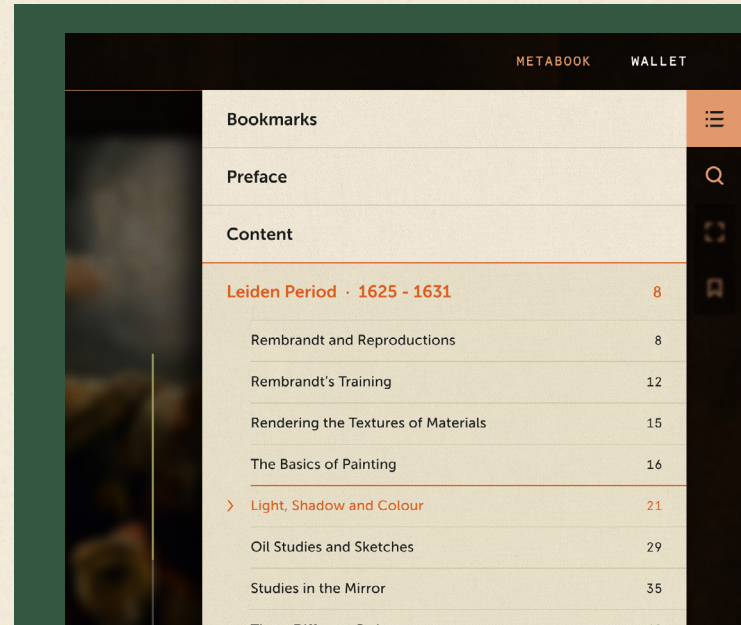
METABOOK WALLET

Bookmarks

Preface

Content

Leiden Period · 1625 - 1631 8

| | |
|---|---|
| Rembrandt and Reproductions | 8 |
| Rembrandt's Training | 12 |
| Rendering the Textures of Materials | 15 |
| The Basics of Painting | 16 |
| › Light, Shadow and Colour | 21 |
| Oil Studies and Sketches | 29 |
| Studies in the Mirror | 35 |

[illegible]